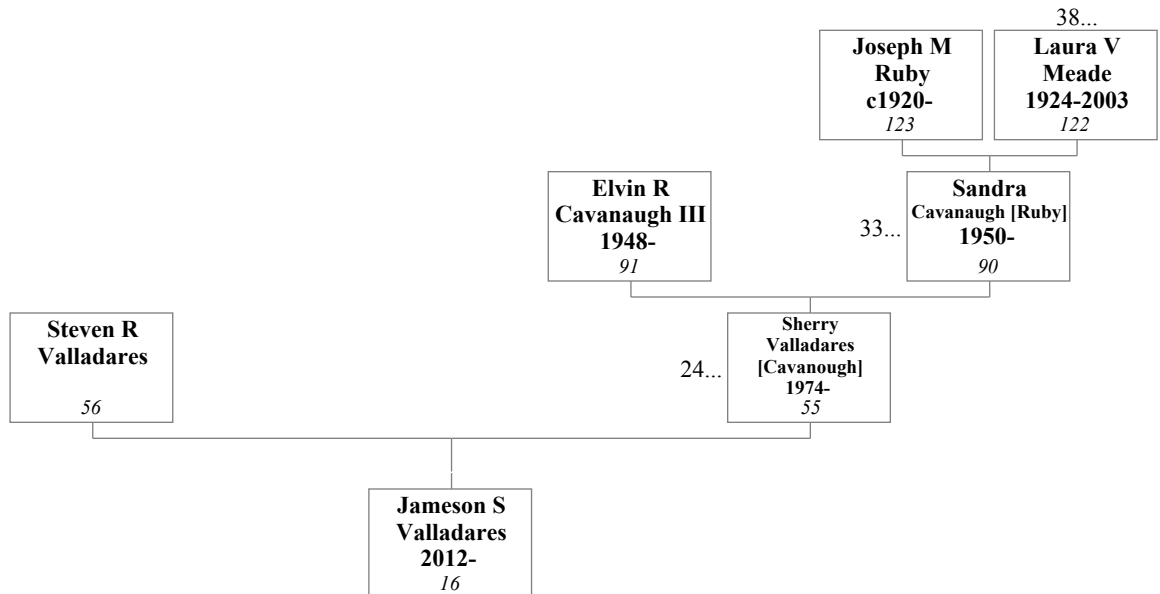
38...

Joseph M Ruby c1920-
123

Laura V Meade 1924-2003
122

Elvin R Cavanaugh III 1948-
91

33...

Sandra Cavanaugh [Ruby] 1950-
90

Steven R Valladares
56

24...

Sherry Valladares [Cavanough] 1974-
55

Jameson S Valladares 2012-
16